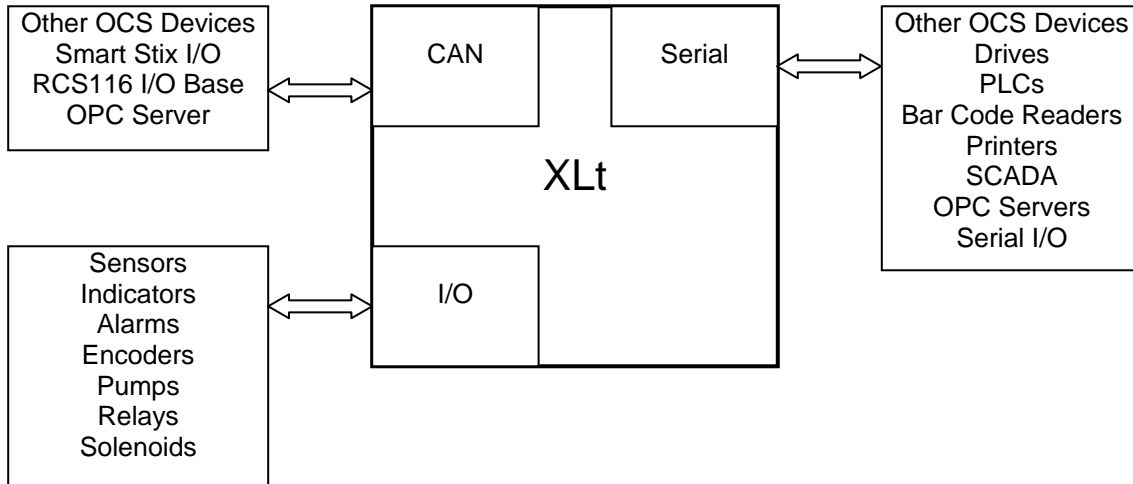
Other OCS Devices
Smart Stix I/O
RCS116 I/O Base
OPC Server

CAN

Serial

Other OCS Devices
Drives
PLCs
Bar Code Readers
Printers
SCADA
OPC Servers
Serial I/O

XLt

Sensors
Indicators
Alarms
Encoders
Pumps
Relays
Solenoids

I/O